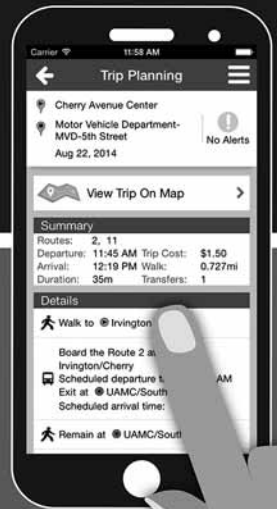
Carrier
11:58 AM
Trip Planning
Cherry Avenue Center
Motor Vehicle Department-MVD-5th Street
Aug 22, 2014
No Alerts
View Trip On Map
Summary
| Routes: | 2, 11 | | |
|---|---|---|---|
| Departure: | 11:45 AM | Trip Cost: | $1.50 |
| Arrival: | 12:19 PM | Walk: | 0.727mi |
| Duration: | 35m | Transfers: | 1 |
Details
Walk to Irvington
Board the Route 2 a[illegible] Irvington/Cherry
Scheduled departure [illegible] AM
Exit at UAMC/South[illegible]
Scheduled arrival time: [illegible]
Remain at UAMC/Sout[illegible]